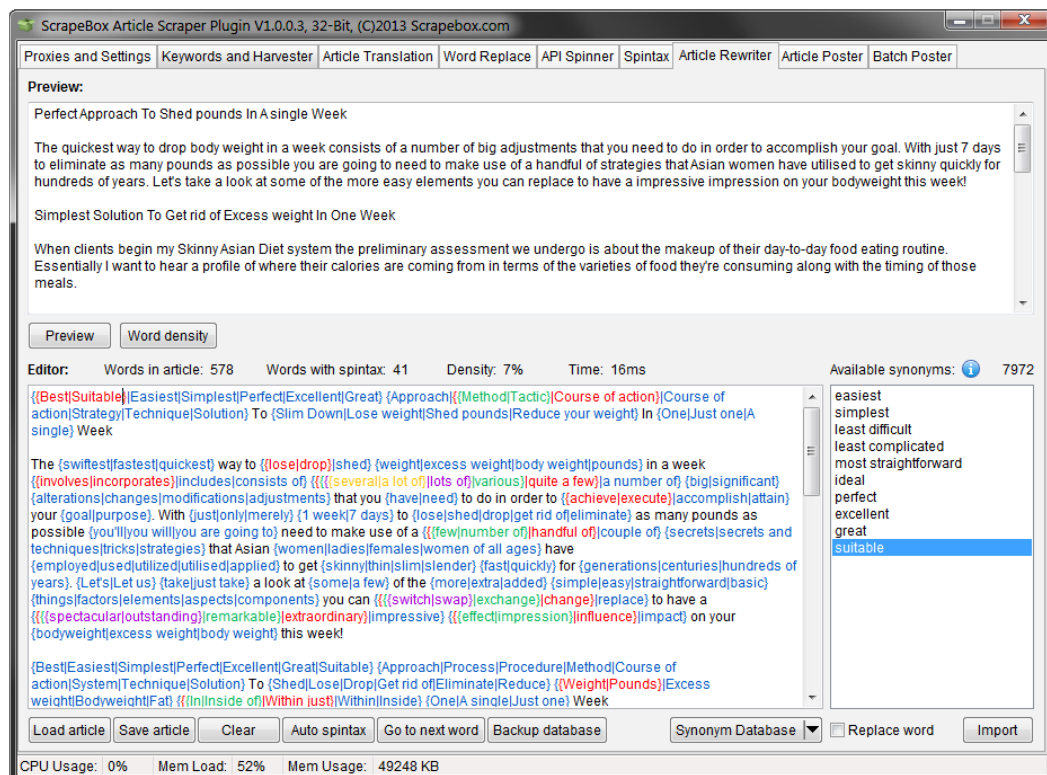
ScrapeBox Article Scraper Plugin V1.0.0.3, 32-Bit, (C)2013 Scrapebox.com

Proxies and Settings | Keywords and Harvester | Article Translation | Word Replace | API Spinner | Spintax | Article Rewriter | Article Poster | Batch Poster

Preview:

Perfect Approach To Shed pounds In A single Week

The quickest way to drop body weight in a week consists of a number of big adjustments that you need to do in order to accomplish your goal. With just 7 days to eliminate as many pounds as possible you are going to need to make use of a handful of strategies that Asian women have utilised to get skinny quickly for hundreds of years. Let's take a look at some of the more easy elements you can replace to have a impressive impression on your bodyweight this week!

Simplest Solution To Get rid of Excess weight In One Week

When clients begin my Skinny Asian Diet system the preliminary assessment we undergo is about the makeup of their day-to-day food eating routine. Essentially I want to hear a profile of where their calories are coming from in terms of the varieties of food they're consuming along with the timing of those meals.

Preview | Word density

Editor: Words in article: 578 Words with spintax: 41 Density: 7% Time: 16ms

Available synonyms: 7972

{{Best|Suitable}|Easiest|Simplest|Perfect|Excellent|Great} {Approach|{{Method|Tactic}|Course of action}|Course of action|Strategy|Technique|Solution} To {Slim Down|Lose weight|Shed pounds|Reduce your weight} In {One|Just one|A single} Week

The {swiftest|fastest|quickest} way to {{lose|drop}|shed} {weight|excess weight|body weight|pounds} in a week {{involves|incorporates}|includes|consists of} {{{{several|a lot of}|lots of}|various}|quite a few}|a number of} {big|significant} {alterations|changes|modifications|adjustments} that you {have|need} to do in order to {{achieve|execute}|accomplish|attain} your {goal|purpose}. With {just|only|merely} {1 week|7 days} to {lose|shed|drop|get rid of|eliminate} as many pounds as possible {you'll|you will|you are going to} need to make use of a {{{few|number of}|handful of}|couple of} {secrets|secrets and techniques|tricks|strategies} that Asian {women|ladies|females|women of all ages} have {employed|used|utilized|utilised|applied} to get {skinny|thin|slim|slender} {fast|quickly} for {generations|centuries|hundreds of years}. {Let's|Let us} {take|just take} a look at {some|a few} of the {more|extra|added} {simple|easy|straightforward|basic} {things|factors|elements|aspects|components} you can {{{switch|swap}|exchange}|change}|replace} to have a {{{spectacular|outstanding}|remarkable}|extraordinary}|impressive} {{{effect|impression}|influence}|impact} on your {bodyweight|excess weight|body weight} this week!

{Best|Easiest|Simplest|Perfect|Excellent|Great|Suitable} {Approach|Process|Procedure|Method|Course of action|System|Technique|Solution} To {Shed|Lose|Drop|Get rid of|Eliminate|Reduce} {{Weight|Pounds}|Excess weight|Bodyweight|Fat} {{In|Inside of}|Within just}|Within|Inside} {One|A single|Just one} Week

easiest
simplest
least difficult
least complicated
most straightforward
ideal
perfect
excellent
great
suitable

Load article | Save article | Clear | Auto spintax | Go to next word | Backup database | Synonym Database | Replace word | Import

CPU Usage: 0% Mem Load: 52% Mem Usage: 49248 KB